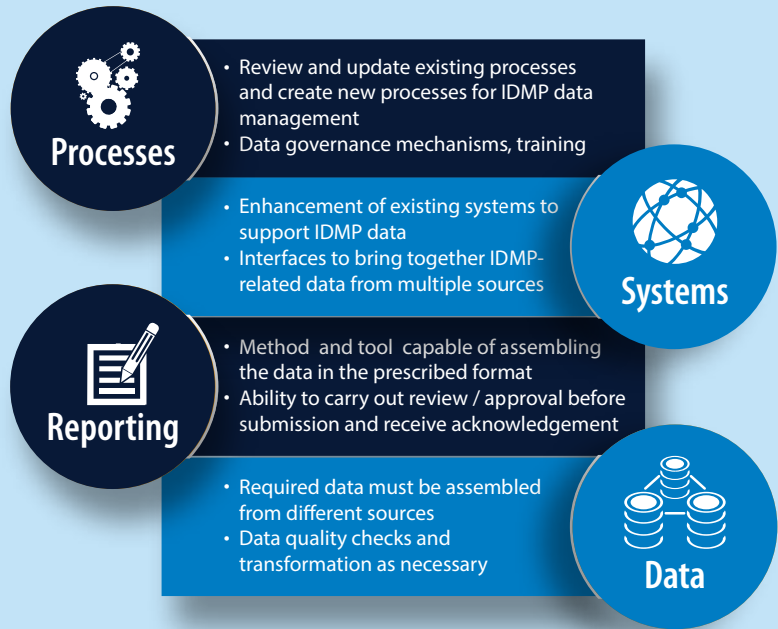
Processes

• Review and update existing processes and create new processes for IDMP data management
• Data governance mechanisms, training

• Enhancement of existing systems to support IDMP data
• Interfaces to bring together IDMP-related data from multiple sources

Systems

Reporting

• Method and tool capable of assembling the data in the prescribed format
• Ability to carry out review / approval before submission and receive acknowledgement

• Required data must be assembled from different sources
• Data quality checks and transformation as necessary

Data